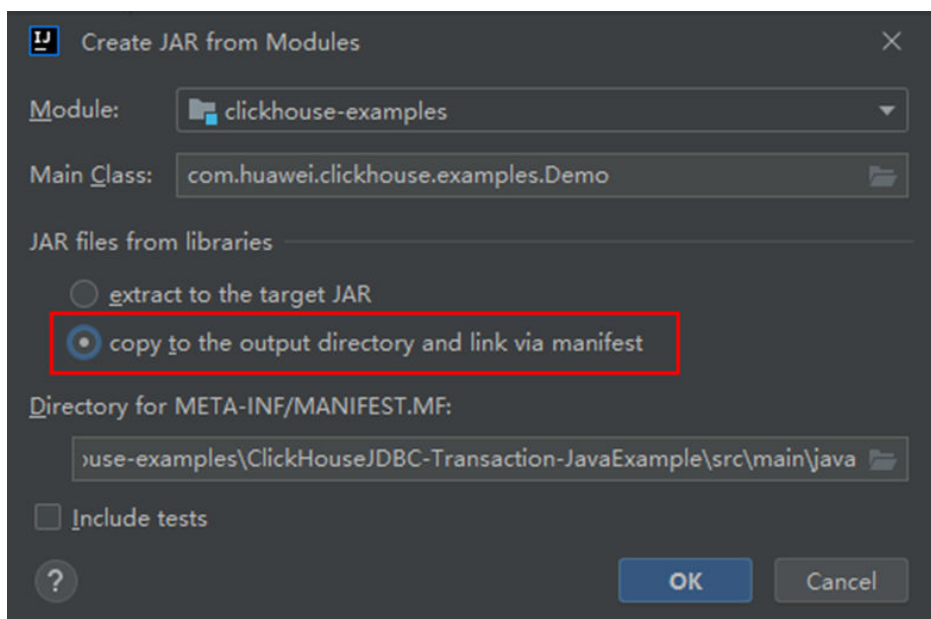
IJ Create JAR from Modules

Module: clickhouse-examples

Main Class: com.huawei.clickhouse.examples.Demo

JAR files from libraries

extract to the target JAR

copy to the output directory and link via manifest

Directory for META-INF/MANIFEST.MF:

›use-examples\ClickHouseJDBC-Transaction-JavaExample\src\main\java

Include tests

?

OK

Cancel